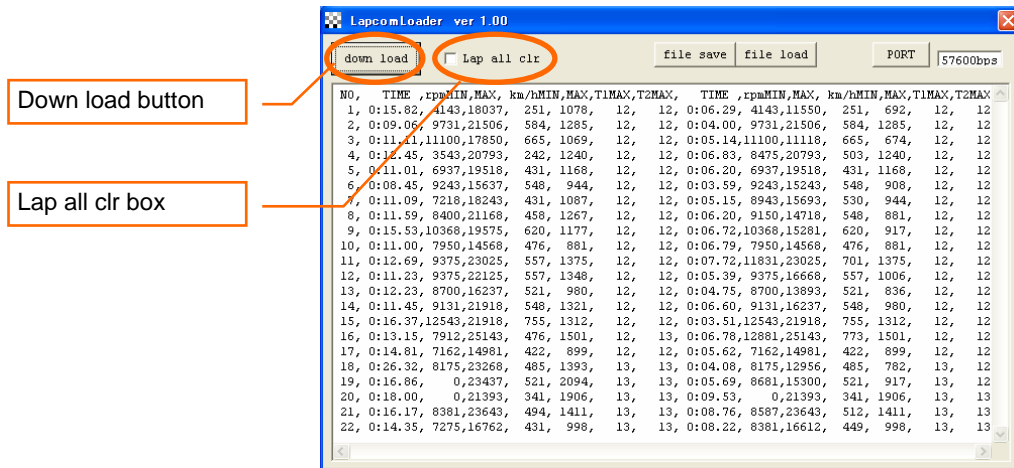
LapcomLoader ver 1.00

down load

Lap all clr

file save

file load

PORT

57600bps

Down load button

Lap all clr box

NO, TIME ,rpmMIN,MAX, km/hMIN,MAX,T1MAX,T2MAX, TIME ,rpmMIN,MAX, km/hMIN,MAX,T1MAX,T2MAX
1, 0:15.82, 4143,18037, 251, 1078, 12, 12, 0:06.29, 4143,11550, 251, 692, 12, 12
2, 0:09.06, 9731,21506, 584, 1285, 12, 12, 0:04.00, 9731,21506, 584, 1285, 12, 12
3, 0:11.11,11100,17850, 665, 1069, 12, 12, 0:05.14,11100,11118, 665, 674, 12, 12
4, 0:12.45, 3543,20793, 242, 1240, 12, 12, 0:06.83, 8475,20793, 503, 1240, 12, 12
5, 0:11.01, 6937,19518, 431, 1168, 12, 12, 0:06.20, 6937,19518, 431, 1168, 12, 12
6, 0:08.45, 9243,15637, 548, 944, 12, 12, 0:03.59, 9243,15243, 548, 908, 12, 12
7, 0:11.09, 7218,18243, 431, 1087, 12, 12, 0:05.15, 8943,15693, 530, 944, 12, 12
8, 0:11.59, 8400,21168, 458, 1267, 12, 12, 0:06.20, 9150,14718, 548, 881, 12, 12
9, 0:15.53,10368,19575, 620, 1177, 12, 12, 0:06.72,10368,15281, 620, 917, 12, 12
10, 0:11.00, 7950,14568, 476, 881, 12, 12, 0:06.79, 7950,14568, 476, 881, 12, 12
11, 0:12.69, 9375,23025, 557, 1375, 12, 12, 0:07.72,11831,23025, 701, 1375, 12, 12
12, 0:11.23, 9375,22125, 557, 1348, 12, 12, 0:05.39, 9375,16668, 557, 1006, 12, 12
13, 0:12.23, 8700,16237, 521, 980, 12, 12, 0:04.75, 8700,13893, 521, 836, 12, 12
14, 0:11.45, 9131,21918, 548, 1321, 12, 12, 0:06.60, 9131,16237, 548, 980, 12, 12
15, 0:16.37,12543,21918, 755, 1312, 12, 12, 0:03.51,12543,21918, 755, 1312, 12, 12
16, 0:13.15, 7912,25143, 476, 1501, 12, 13, 0:06.78,12881,25143, 773, 1501, 12, 12
17, 0:14.81, 7162,14981, 422, 899, 12, 12, 0:05.62, 7162,14981, 422, 899, 12, 12
18, 0:26.32, 8175,23268, 485, 1393, 13, 13, 0:04.08, 8175,12956, 485, 782, 13, 12
19, 0:16.86, 0,23437, 521, 2094, 13, 13, 0:05.69, 8681,15300, 521, 917, 13, 12
20, 0:18.00, 0,21393, 341, 1906, 13, 13, 0:09.53, 0,21393, 341, 1906, 13, 13
21, 0:16.17, 8381,23643, 494, 1411, 13, 13, 0:08.76, 8587,23643, 512, 1411, 13, 13
22, 0:14.35, 7275,16762, 431, 998, 13, 13, 0:08.22, 8381,16612, 449, 998, 13, 13